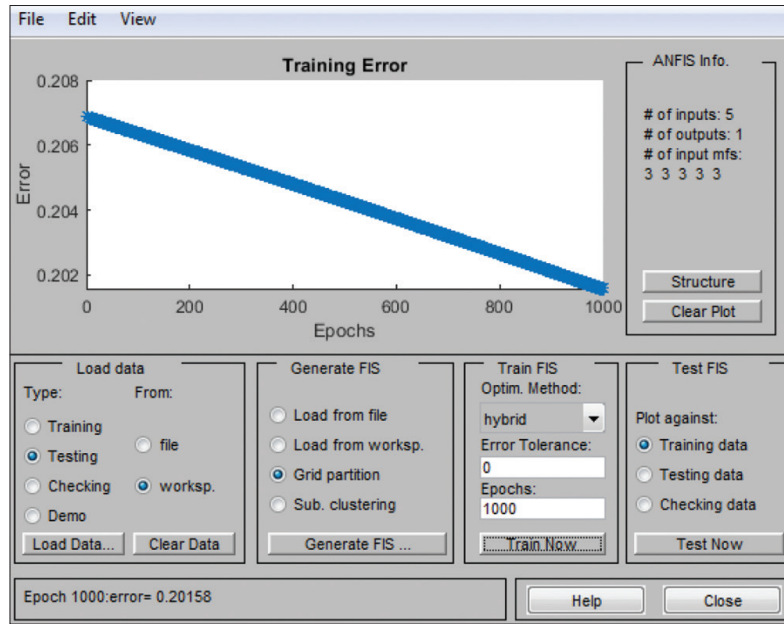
File Edit View

Training Error

0.208
0.206
0.204
0.202

Error

0 200 400 600 800 1000

Epochs

ANFIS Info.

# of inputs: 5
# of outputs: 1
# of input mfs:
3 3 3 3 3

Structure

Clear Plot

Load data

Type:

From:

Training

Testing

Checking

Demo

file

worksp.

Load Data...

Clear Data

Generate FIS

Load from file

Load from worksp.

Grid partition

Sub. clustering

Generate FIS ...

Train FIS

Optim. Method:

hybrid

Error Tolerance:

0

Epochs:

1000

Train Now

Test FIS

Plot against:

Training data

Testing data

Checking data

Test Now

Epoch 1000:error= 0.20158

Help

Close